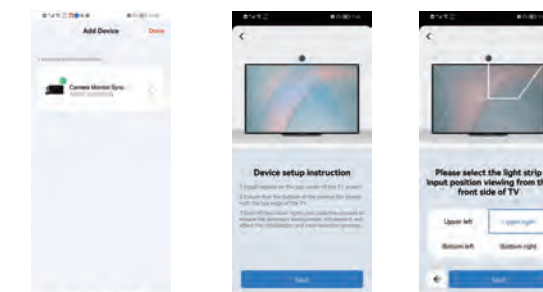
Add Device Done

Camera Monitor Sync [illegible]

<

Device setup instruction

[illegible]

Next

<

Please select the light strip input position viewing from the front side of TV

Upper left

Upper right

Bottom left

Bottom right

Next